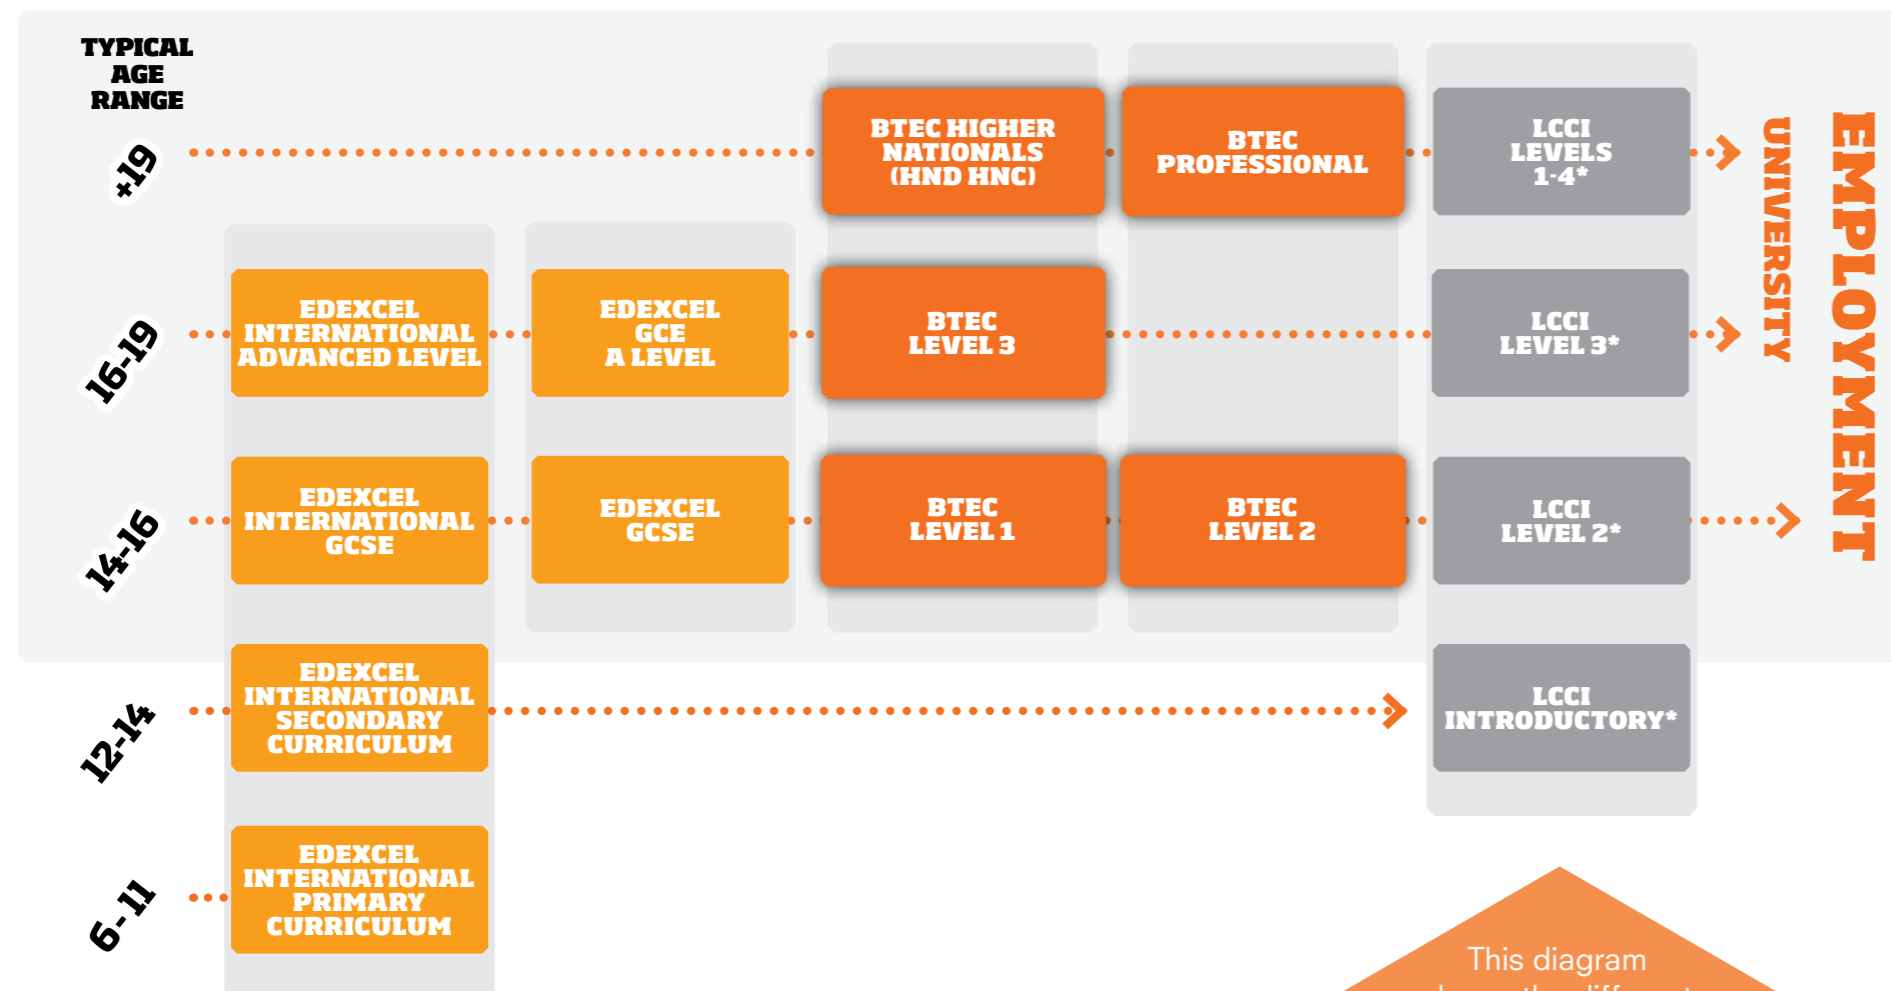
TYPICAL AGE RANGE

+19

BTEC HIGHER NATIONALS (HND HNC)

BTEC PROFESSIONAL

LCCI LEVELS 1-4*

UNIVERSITY

EMPLOYMENT

16-19

EDEXCEL INTERNATIONAL ADVANCED LEVEL

EDEXCEL GCE A LEVEL

BTEC LEVEL 3

LCCI LEVEL 3*

14-16

EDEXCEL INTERNATIONAL GCSE

EDEXCEL GCSE

BTEC LEVEL 1

BTEC LEVEL 2

LCCI LEVEL 2*

12-14

EDEXCEL INTERNATIONAL SECONDARY CURRICULUM

LCCI INTRODUCTORY*

6-11

EDEXCEL INTERNATIONAL PRIMARY CURRICULUM

This diagram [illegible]